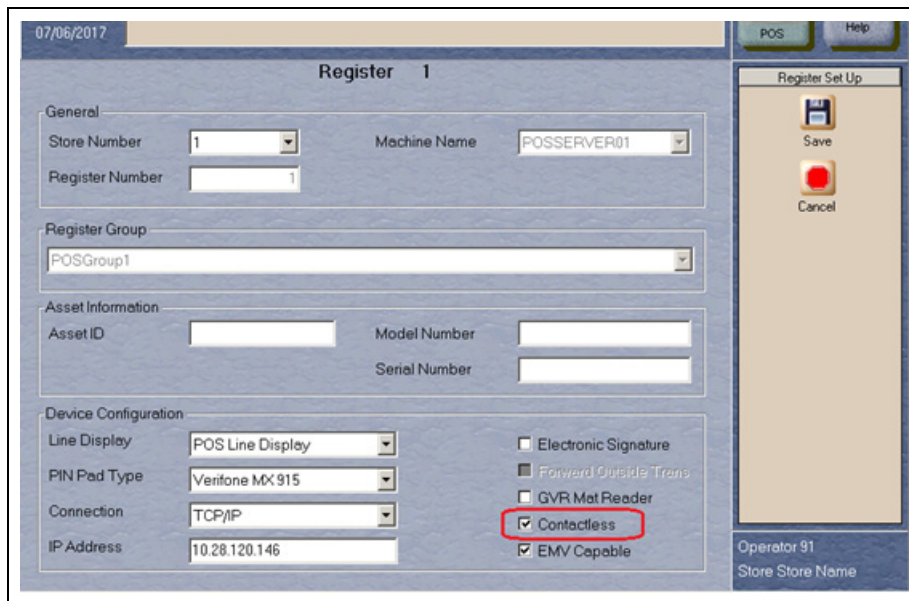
07/06/2017

POS

Help

Register 1

Register Set Up

Save

Cancel

General

Store Number 1

Machine Name POSSERVER01

Register Number 1

Register Group

POSGroup1

Asset Information

Asset ID

Model Number

Serial Number

Device Configuration

Line Display POS Line Display

PIN Pad Type Verifone MX 915

Connection TCP/IP

IP Address 10.28.120.146

☐ Electronic Signature

☐ Forward Outside Trans

☐ GVR Mat Reader

☑ Contactless

☑ EMV Capable

Operator 91

Store Store Name